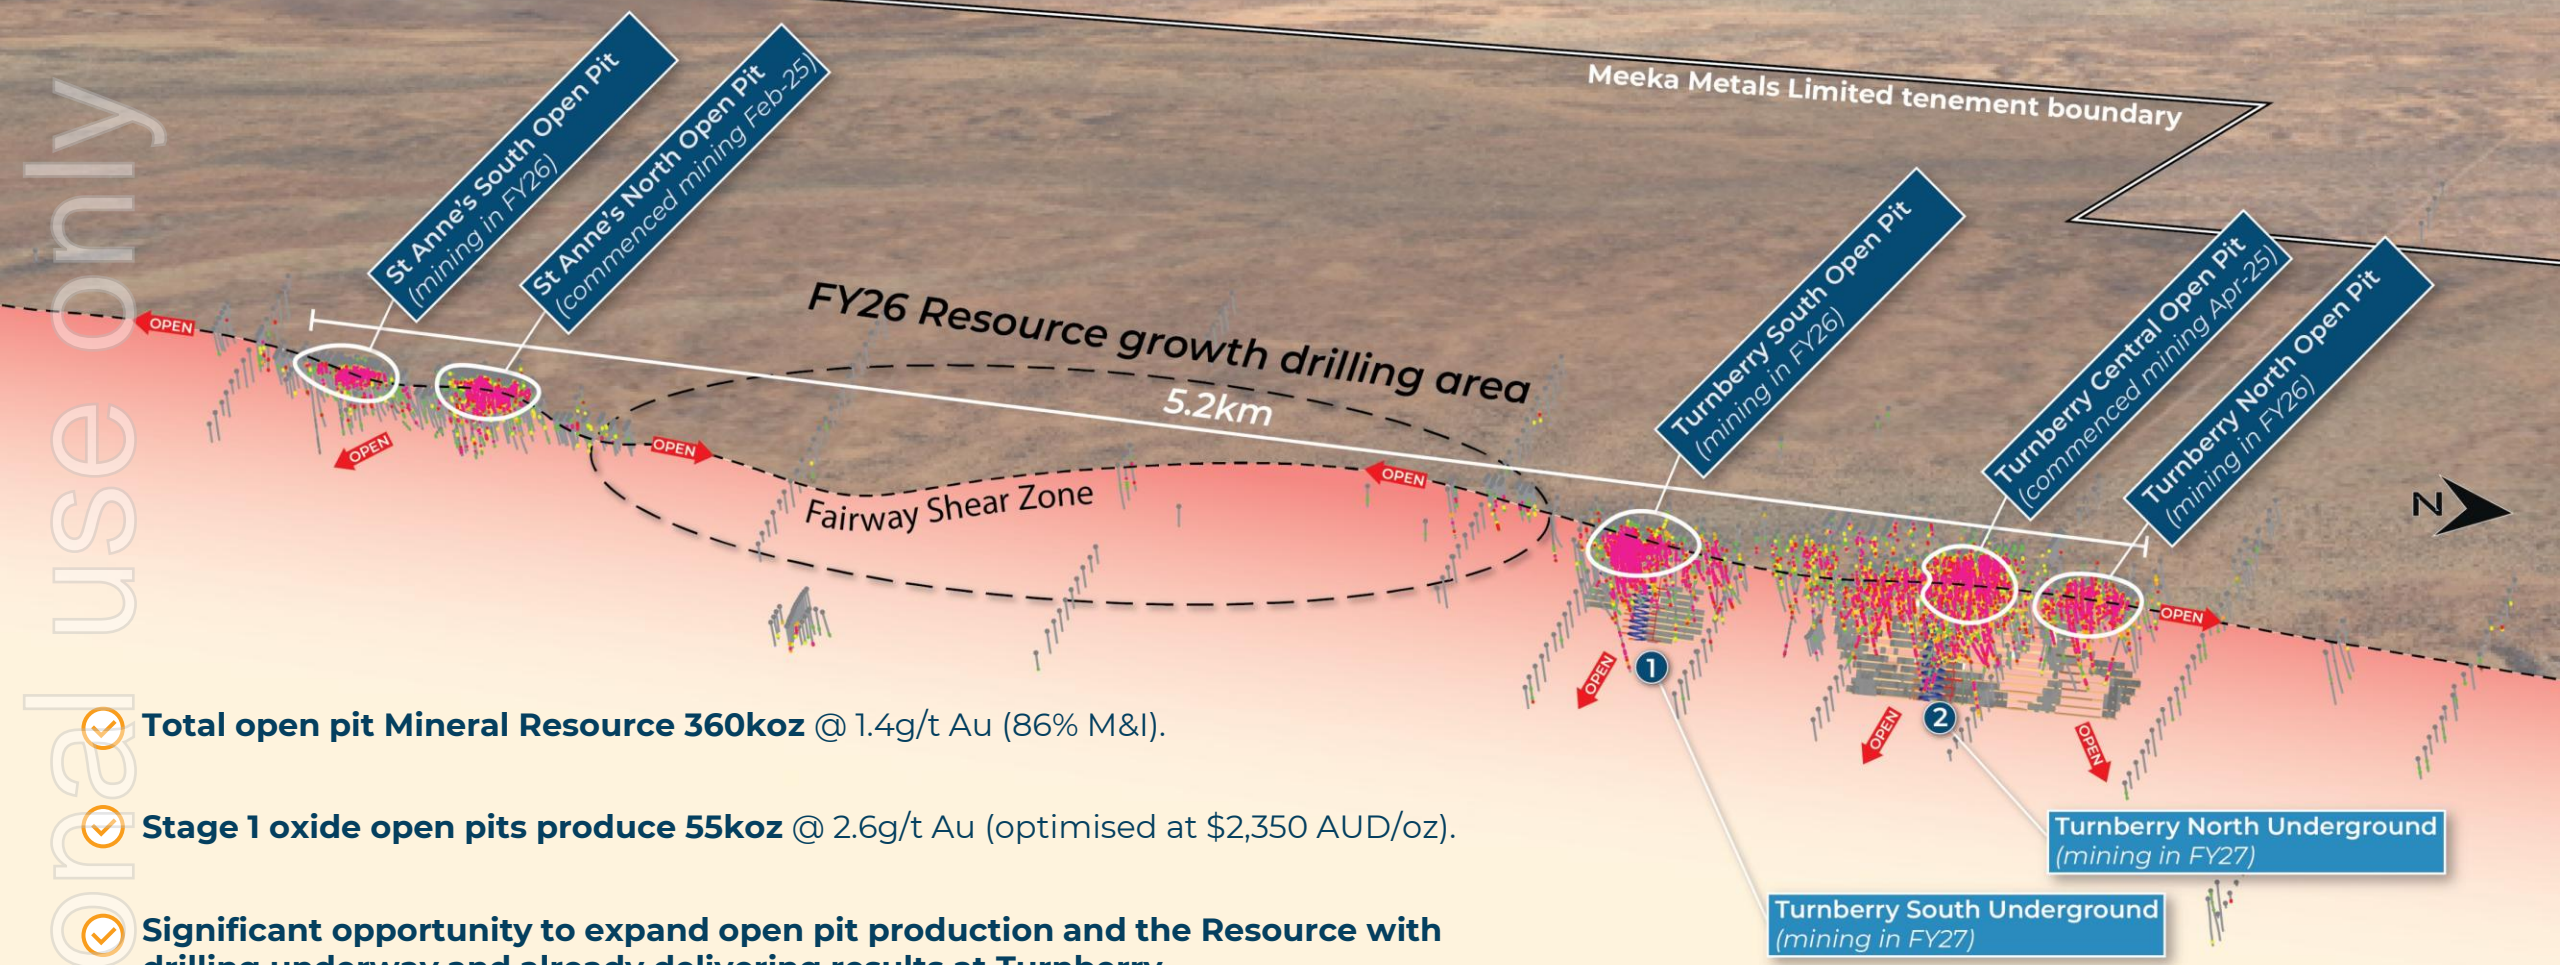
onal use only

St Anne's South Open Pit
(mining in FY26)

St Anne's North Open Pit
(commenced mining Feb-25)

Meeka Metals Limited tenement boundary

FY26 Resource growth drilling area

5.2km

Turnberry South Open Pit
(mining in FY26)

Turnberry Central Open Pit
(commenced mining Apr-25)

Turnberry North Open Pit
(mining in FY26)

N

OPEN

OPEN

OPEN

OPEN

OPEN

OPEN

OPEN

OPEN

Fairway Shear Zone

1

2

Turnberry North Underground
(mining in FY27)

Turnberry South Underground
(mining in FY27)

Total open pit Mineral Resource 360koz @ 1.4g/t Au (86% M&I).

Stage 1 oxide open pits produce 55koz @ 2.6g/t Au (optimised at $2,350 AUD/oz).

Significant opportunity to expand open pit production and the Resource with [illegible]